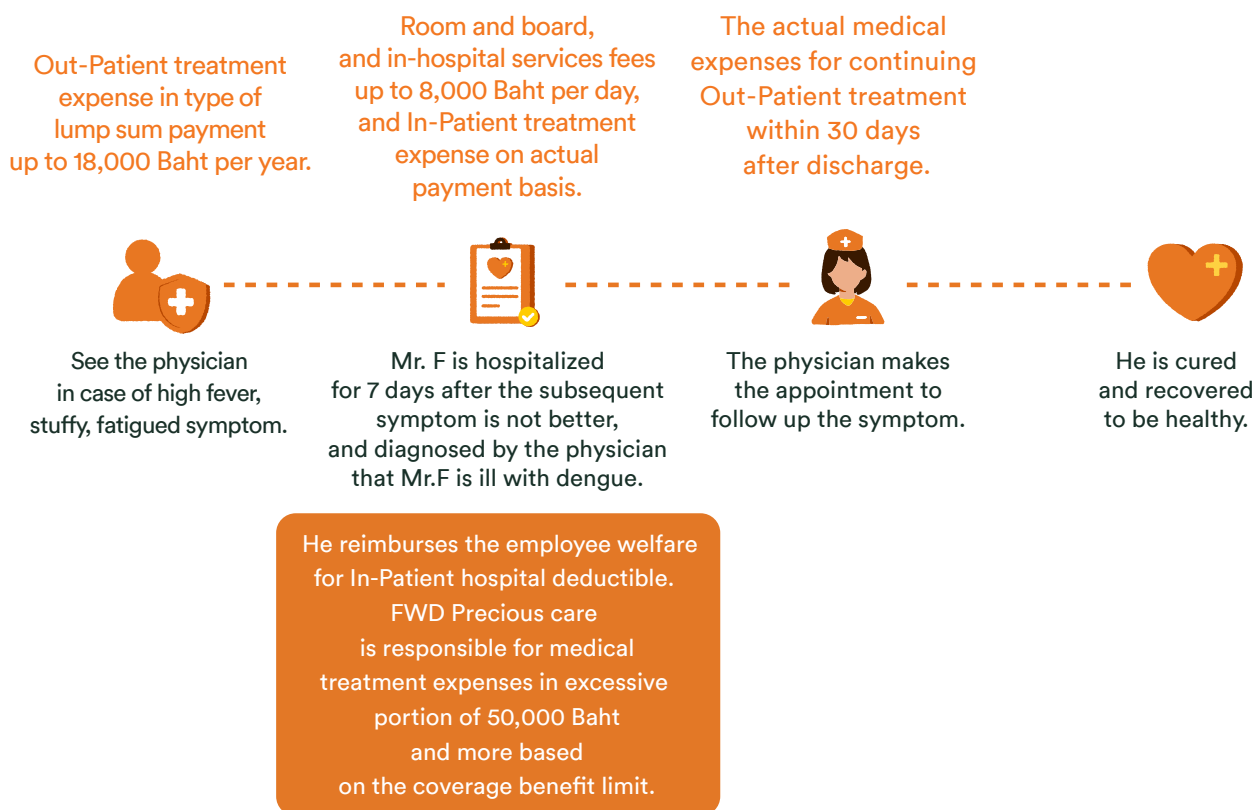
Out-Patient treatment expense in type of lump sum payment up to 18,000 Baht per year.

Room and board, and in-hospital services fees up to 8,000 Baht per day, and In-Patient treatment expense on actual payment basis.

The actual medical expenses for continuing Out-Patient treatment within 30 days after discharge.

See the physician in case of high fever, stuffy, fatigued symptom.

Mr. F is hospitalized for 7 days after the subsequent symptom is not better, and diagnosed by the physician that Mr.F is ill with dengue.

The physician makes the appointment to follow up the symptom.

He is cured and recovered to be healthy.

He reimburses the employee welfare for In-Patient hospital deductible. FWD Precious care is responsible for medical treatment expenses in excessive portion of 50,000 Baht and more based on the coverage benefit limit.